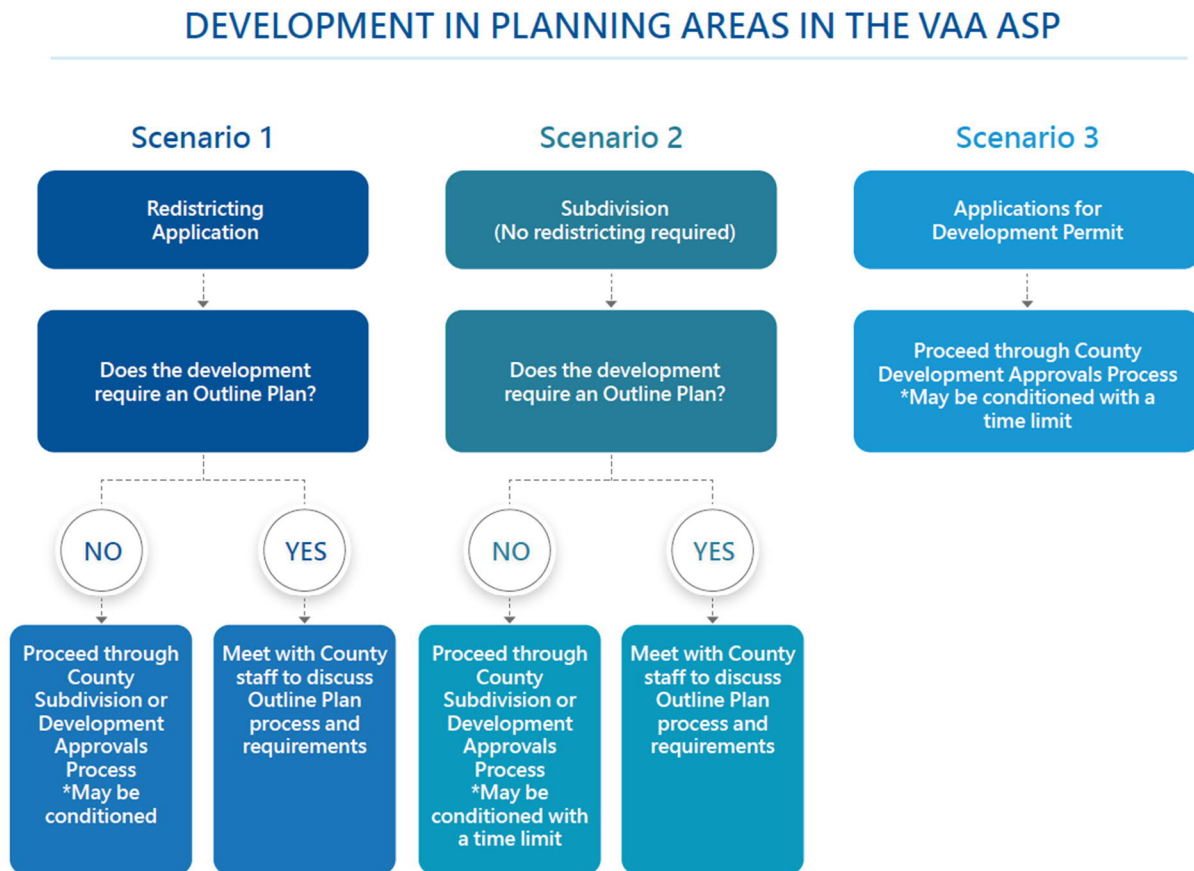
DEVELOPMENT IN PLANNING AREAS IN THE VAA ASP

Scenario 1

Redistricting Application

Does the development require an Outline Plan?

NO

YES

Proceed through County Subdivision or Development Approvals Process *May be conditioned

Meet with County staff to discuss Outline Plan process and requirements

Scenario 2

Subdivision (No redistricting required)

Does the development require an Outline Plan?

NO

YES

Proceed through County Subdivision or Development Approvals Process *May be conditioned with a time limit

Meet with County staff to discuss Outline Plan process and requirements

Scenario 3

Applications for Development Permit

Proceed through County Development Approvals Process *May be conditioned with a time limit